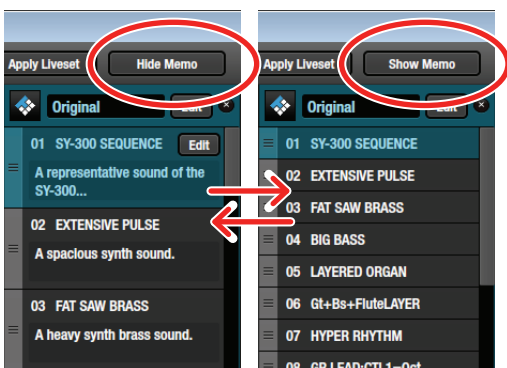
Apply Liveset
Hide Memo
Original
Edit
01 SY-300 SEQUENCE
Edit
A representative sound of the SY-300...
02 EXTENSIVE PULSE
A spacious synth sound.
03 FAT SAW BRASS
A heavy synth brass sound.

Apply Liveset
Show Memo
Original
Edit
01 SY-300 SEQUENCE
02 EXTENSIVE PULSE
03 FAT SAW BRASS
04 BIG BASS
05 LAYERED ORGAN
06 Gt+Bs+FluteLAYER
07 HYPER RHYTHM
08 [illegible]